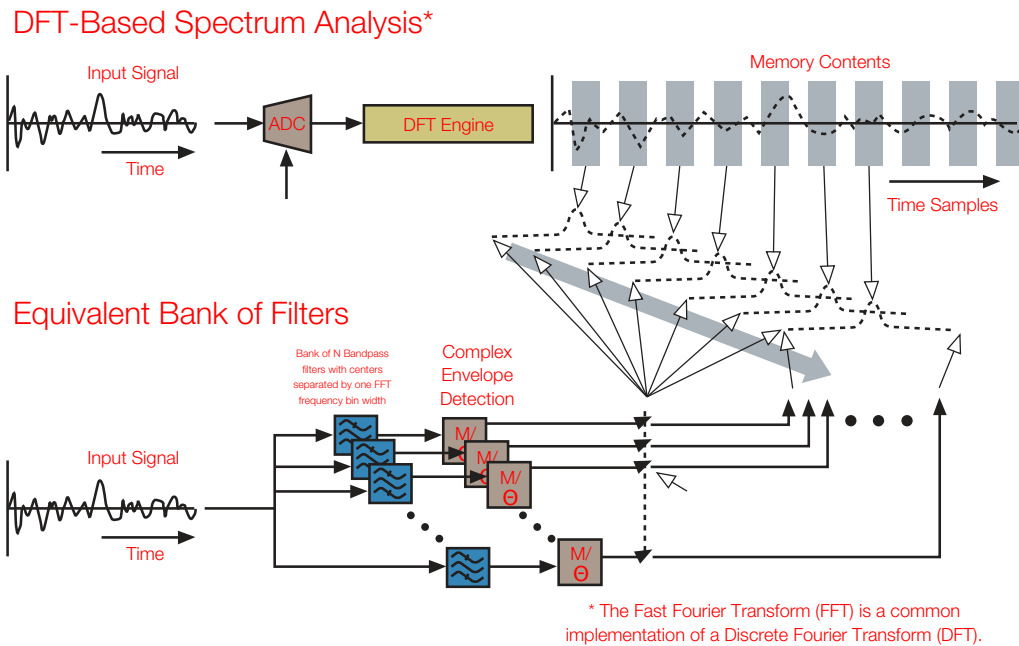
DFT-Based Spectrum Analysis*

Input Signal

Time

ADC

DFT Engine

Memory Contents

Time Samples

Equivalent Bank of Filters

Bank of N Bandpass filters with centers separated by one FFT frequency bin width

Complex Envelope Detection

M/Θ

M/Θ

M/Θ

M/Θ

Input Signal

Time

* The Fast Fourier Transform (FFT) is a common implementation of a Discrete Fourier Transform (DFT).